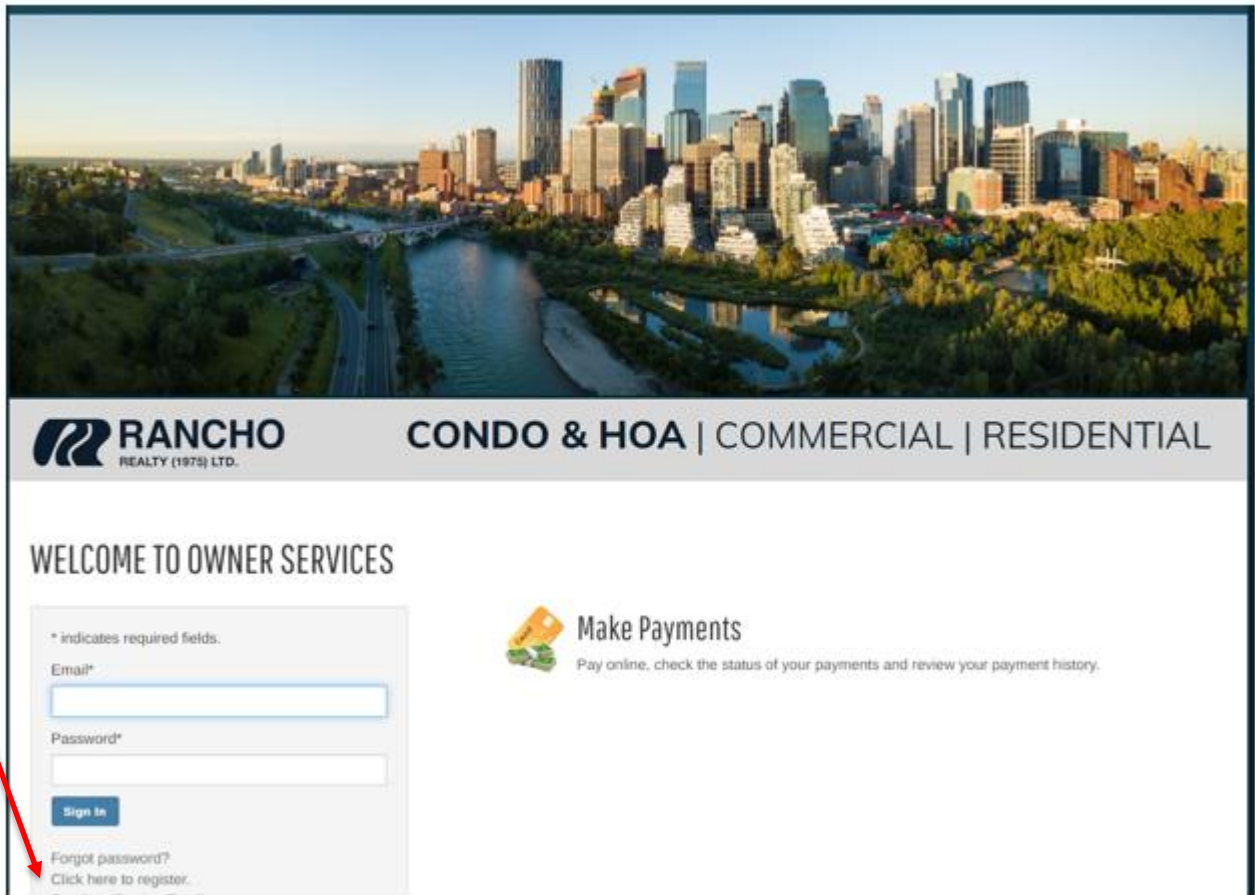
RANCHO
REALTY (1975) LTD.

CONDO & HOA | COMMERCIAL | RESIDENTIAL

WELCOME TO OWNER SERVICES

* indicates required fields.

Email*

Password*

Sign In

Forgot password?
Click here to register.

Make Payments

Pay online, check the status of your payments and review your payment history.